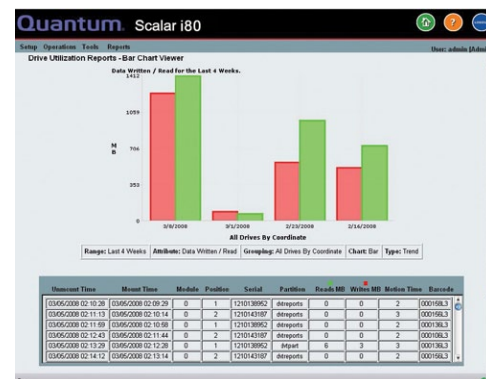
Quantum. Scalar i80

Setup Operations Tools Reports

User: admin [Admi

Drive Utilization Reports - Bar Chart Viewer

Data Written / Read for the Last 4 Weeks.

1412

1059

706

353

0

M
B

3/8/2008

3/1/2008

2/23/2008

2/16/2008

All Drives By Coordinate

| Range: Last 4 Weeks | Attribute: Data Written / Read | Grouping: All Drives By Coordinate | Chart: Bar | Type: Trend |
|---|---|---|---|---|

| Unmount Time | Mount Time | Module | Position | Serial | Partition | Reads MB | Writes MB | Motion Time | Barcode |
|---|---|---|---|---|---|---|---|---|---|
| 03/05/2008 02:10:28 | 03/05/2008 02:09:29 | 0 | 1 | 1210138952 | dstreports | 0 | 0 | 2 | 000156L3 |
| 03/05/2008 02:11:13 | 03/05/2008 02:10:14 | 0 | 2 | 1210143187 | dstreports | 0 | 0 | 3 | 000156L3 |
| 03/05/2008 02:11:59 | 03/05/2008 02:10:58 | 0 | 1 | 1210138952 | dstreports | 0 | 0 | 2 | 000156L3 |
| 03/05/2008 02:12:43 | 03/05/2008 02:11:44 | 0 | 2 | 1210143187 | dstreports | 0 | 0 | 2 | 000156L3 |
| 03/05/2008 02:13:29 | 03/05/2008 02:12:28 | 0 | 1 | 1210138952 | dstpart | 6 | 3 | 3 | 000156L3 |
| 03/05/2008 02:14:12 | 03/05/2008 02:13:14 | 0 | 2 | 1210143187 | dstreports | 0 | 0 | 2 | 000156L3 |